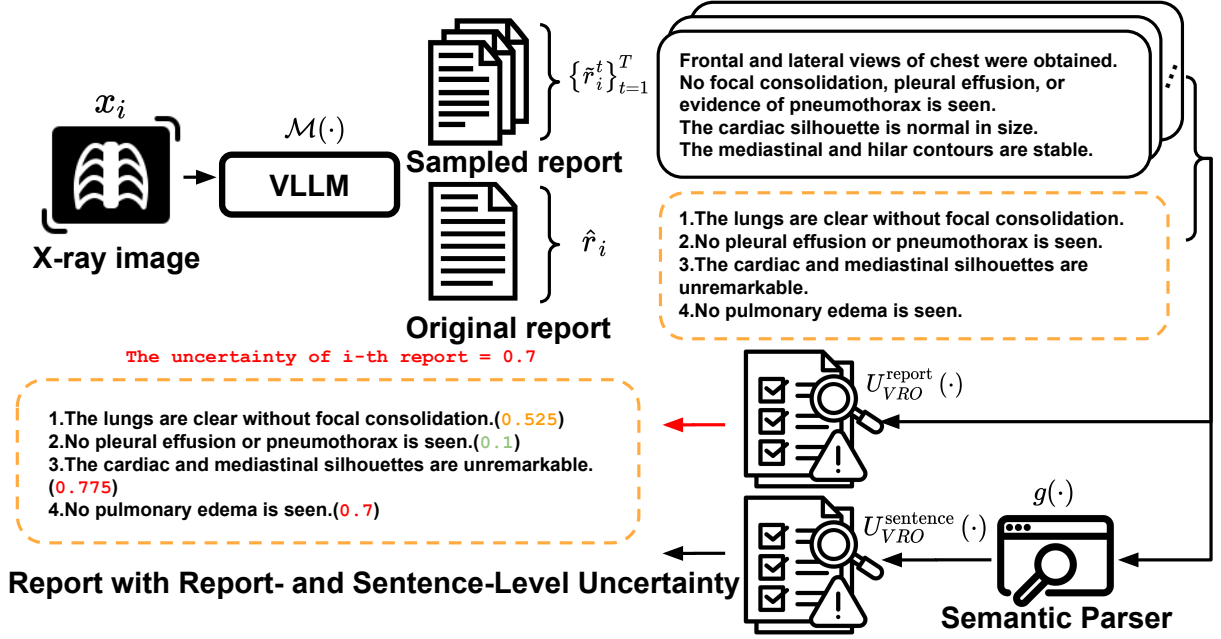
$x_i$

X-ray image

$\mathcal{M}(\cdot)$

VLLM

$\{\tilde{r}_i^t\}_{t=1}^T$

Sampled report

$\hat{r}_i$

Original report

Frontal and lateral views of chest were obtained. No focal consolidation, pleural effusion, or evidence of pneumothorax is seen. The cardiac silhouette is normal in size. The mediastinal and hilar contours are stable.

1.The lungs are clear without focal consolidation.
2.No pleural effusion or pneumothorax is seen.
3.The cardiac and mediastinal silhouettes are unremarkable.
4.No pulmonary edema is seen.

The uncertainty of i-th report = 0.7

$U_{VRO}^{\text{report}}(\cdot)$

1.The lungs are clear without focal consolidation.(0.525)
2.No pleural effusion or pneumothorax is seen.(0.1)
3.The cardiac and mediastinal silhouettes are unremarkable. (0.775)
4.No pulmonary edema is seen.(0.7)

$g(\cdot)$

$U_{VRO}^{\text{sentence}}(\cdot)$

Report with Report- and Sentence-Level Uncertainty

Semantic Parser